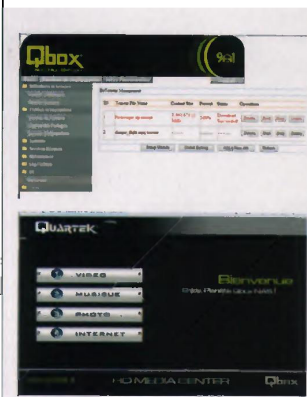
Qbox

9el

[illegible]

ID | Torrent File Name | Ended Size | Percent | Status | Operation

1 | Partage de course | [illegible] | 100% | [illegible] | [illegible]

2 | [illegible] | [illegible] | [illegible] | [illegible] | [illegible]

Stop Watch | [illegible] | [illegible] | Return

QUARTEK

VIDEO

MUSIQUE

PHOTO

INTERNET

Bienvenue

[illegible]

HD MEDIA CENTER

Qbox